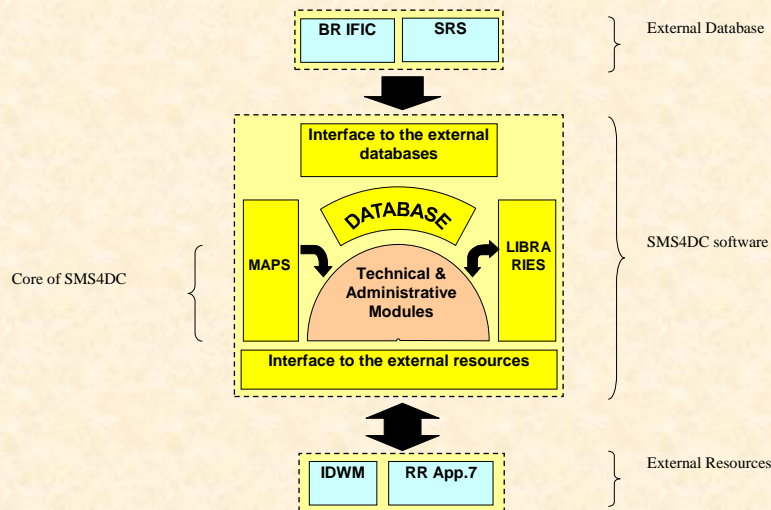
BR IFIC

SRS

External Database

Interface to the external databases

DATABASE

MAPS

LIBRA RIES

Technical & Administrative Modules

Core of SMS4DC

SMS4DC software

Interface to the external resources

IDWM

RR App.7

External Resources